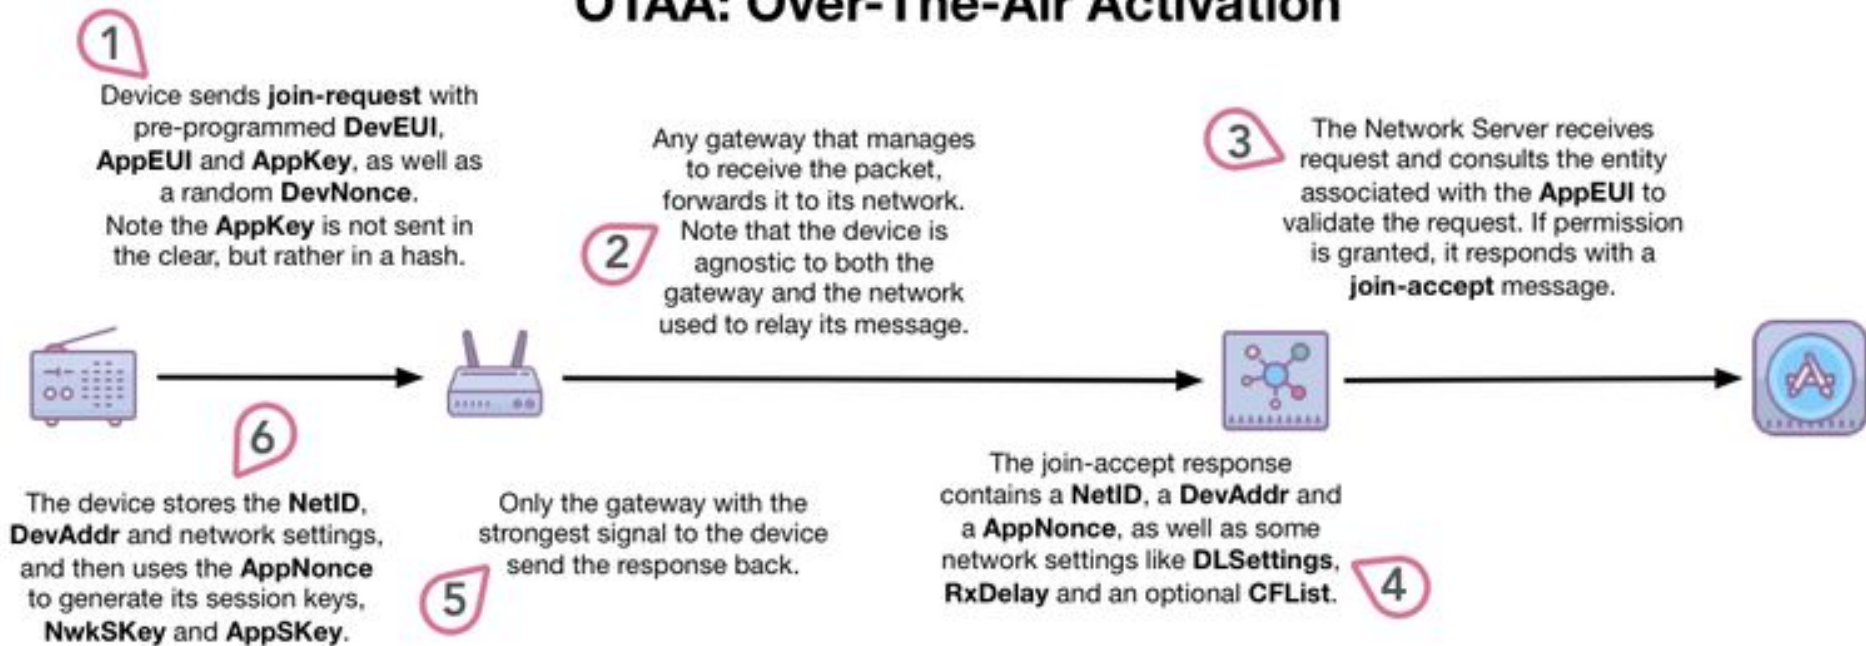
OTAA: Over-The-Air Activation

1

Device sends join-request with pre-programmed DevEUI, AppEUI and AppKey, as well as a random DevNonce. Note the AppKey is not sent in the clear, but rather in a hash.

2

Any gateway that manages to receive the packet, forwards it to its network. Note that the device is agnostic to both the gateway and the network used to relay its message.

3

The Network Server receives request and consults the entity associated with the AppEUI to validate the request. If permission is granted, it responds with a join-accept message.

6

The device stores the NetID, DevAddr and network settings, and then uses the AppNonce to generate its session keys, NwkSKey and AppSKey.

5

Only the gateway with the strongest signal to the device send the response back.

The join-accept response contains a NetID, a DevAddr and a AppNonce, as well as some network settings like DLSettings, RxDelay and an optional CFList.

4